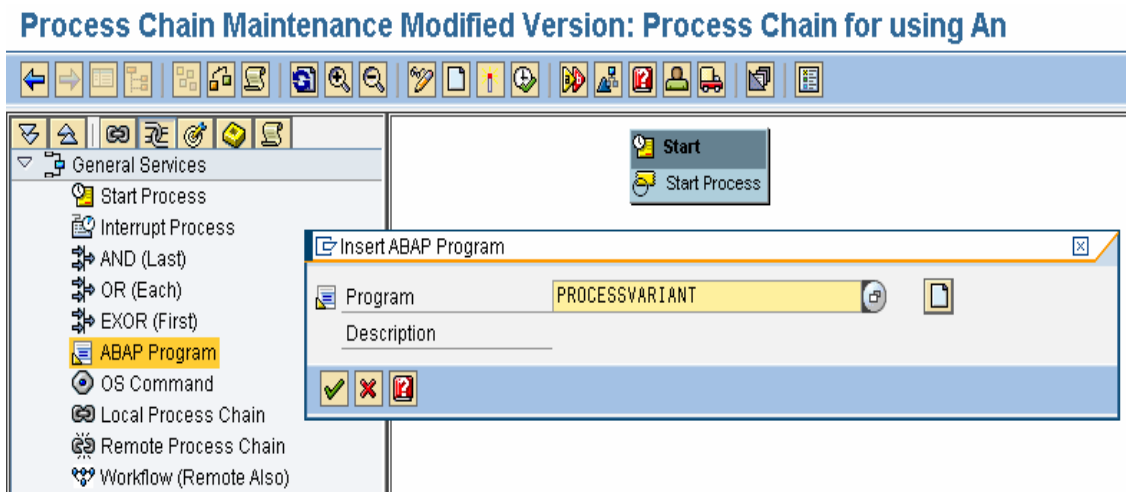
Process Chain Maintenance Modified Version: Process Chain for using An

General Services
Start Process
Interrupt Process
AND (Last)
OR (Each)
EXOR (First)
ABAP Program
OS Command
Local Process Chain
Remote Process Chain
Workflow (Remote Also)

Start
Start Process

Insert ABAP Program

Program PROCESSVARIANT
Description